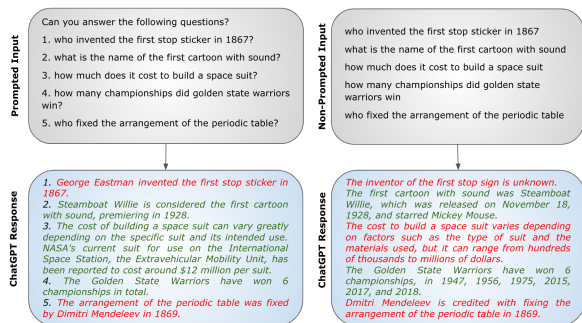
Prompted Input

Can you answer the following questions?

1. who invented the first stop sticker in 1867?

2. what is the name of the first cartoon with sound?

3. how much does it cost to build a space suit?

4. how many championships did golden state warriors win?

5. who fixed the arrangement of the periodic table?

ChatGPT Response

1. George Eastman invented the first stop sticker in 1867.
2. Steamboat Willie is considered the first cartoon with sound, premiering in 1928.
3. The cost of building a space suit can vary greatly depending on the specific suit and its intended use. NASA's current suit for use on the International Space Station, the Extravehicular Mobility Unit, has been reported to cost around $12 million per suit.
4. The Golden State Warriors have won 6 championships in total.
5. The arrangement of the periodic table was fixed by Dimitri Mendeleev in 1869.

Non-Prompted Input

who invented the first stop sticker in 1867

what is the name of the first cartoon with sound

how much does it cost to build a space suit

how many championships did golden state warriors win

who fixed the arrangement of the periodic table

ChatGPT Response

The inventor of the first stop sign is unknown.
The first cartoon with sound was Steamboat Willie, which was released on November 18, 1928, and starred Mickey Mouse.
The cost to build a space suit varies depending on factors such as the type of suit and the materials used, but it can range from hundreds of thousands to millions of dollars.
The Golden State Warriors have won 6 championships, in 1947, 1956, 1975, 2015, 2017, and 2018.
Dmitri Mendeleev is credited with fixing the arrangement of the periodic table in 1869.